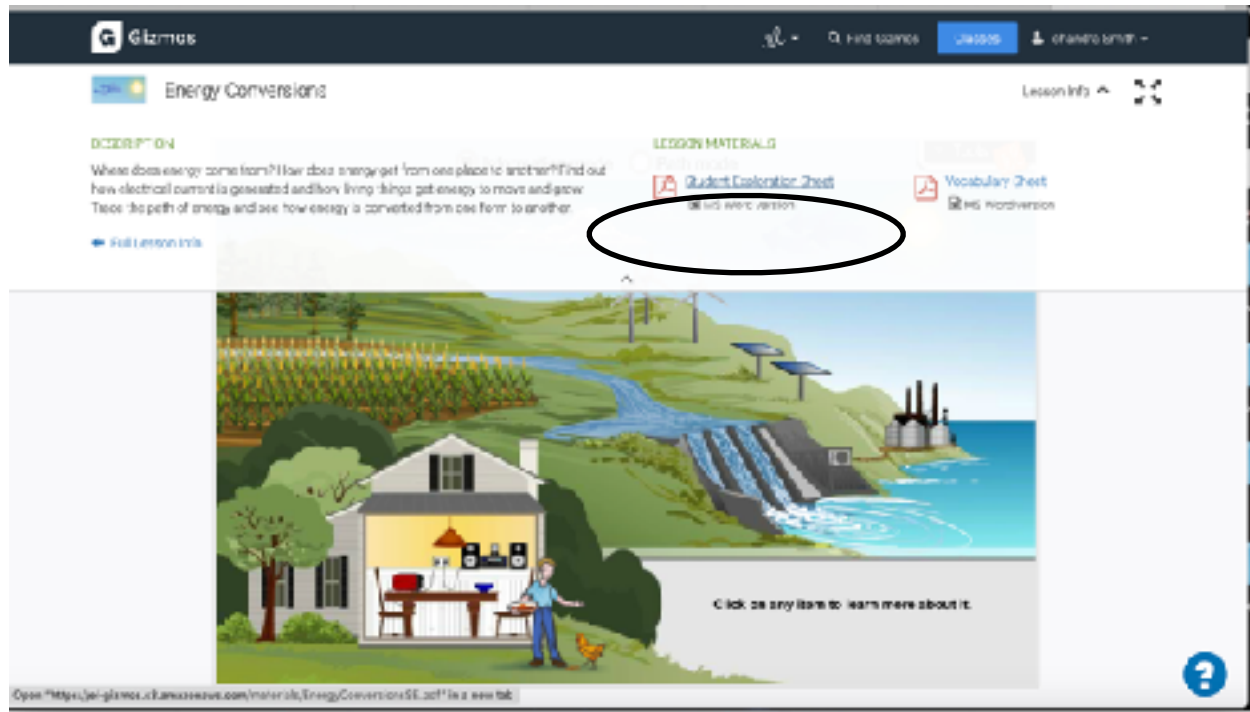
Gizmos

Find Gizmos

Classes

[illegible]

Energy Conversions

Lesson Info

DESCRIPTION

Where does energy come from? How does energy get from one place to another? Find out how electrical current is generated and how living things get energy to move and grow. Trace the path of energy and see how energy is converted from one form to another.

Full Lesson Info

LESSON MATERIALS

Student Exploration Sheet

MS Word Version

Vocabulary Sheet

MS Word Version

Click on any item to learn more about it.

Open "https://el-gizmos.s3.amazonaws.com/materials/EnergyConversionsSE.pdf" in a new tab

?